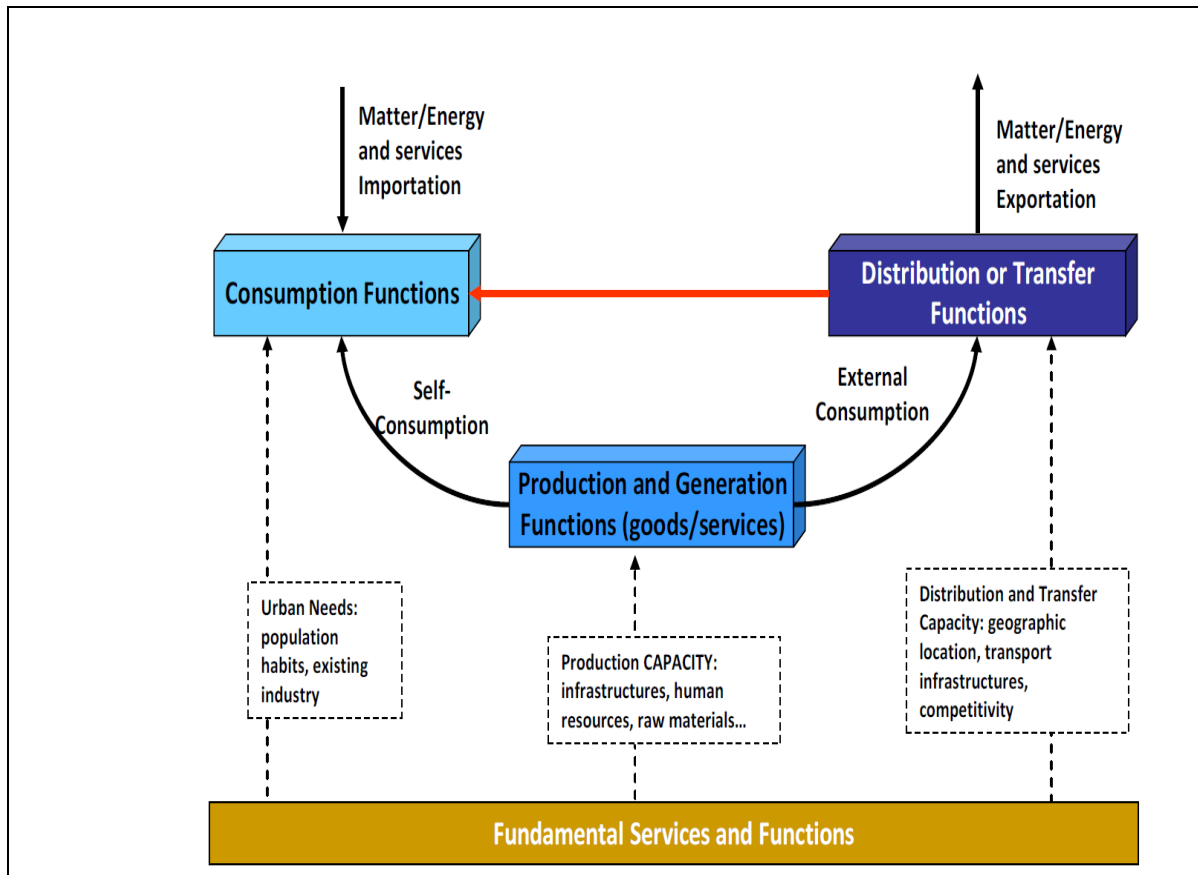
Matter/Energy and services Importation

Matter/Energy and services Exportation

Consumption Functions

Distribution or Transfer Functions

Self-Consumption

External Consumption

Production and Generation Functions (goods/services)

Urban Needs: population habits, existing industry

Production CAPACITY: infrastructures, human resources, raw materials...

Distribution and Transfer Capacity: geographic location, transport infrastructures, competitivity

Fundamental Services and Functions